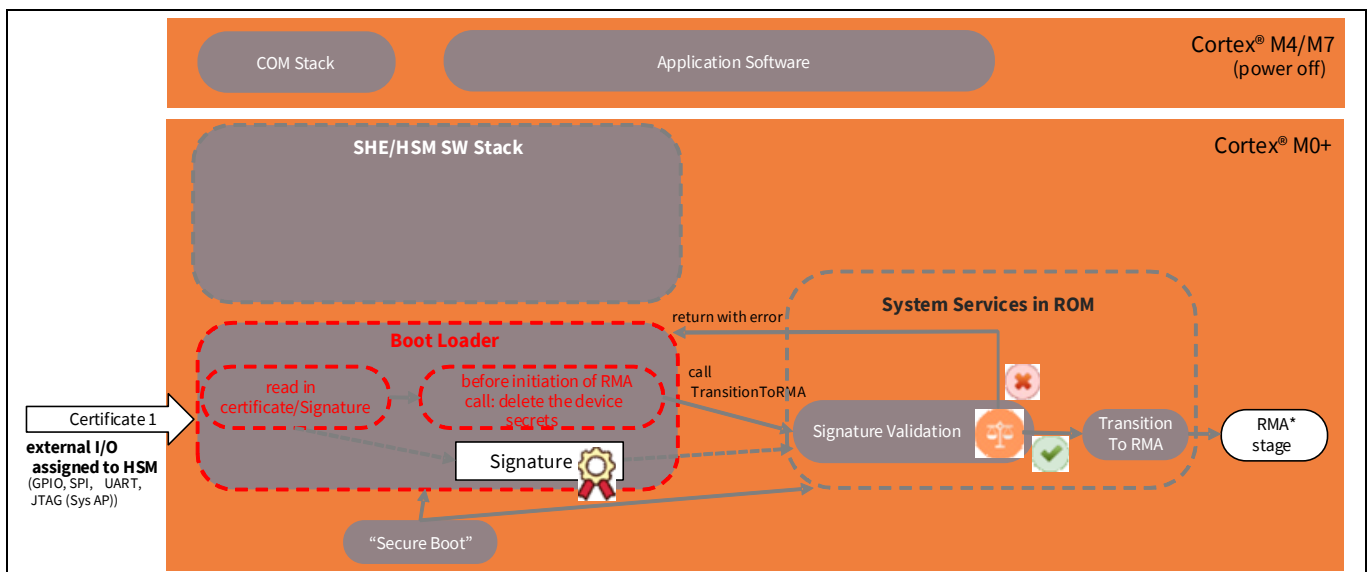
COM Stack

Application Software

Cortex® M4/M7
(power off)

SHE/HSM SW Stack

Cortex® M0+

System Services in ROM

return with error

Boot Loader

read in certificate/Signature

before initiation of RMA call: delete the device secrets

call TransitionToRMA

Certificate 1

external I/O assigned to HSM
(GPIO, SPI, UART, JTAG (Sys AP))

Signature Validation

Transition To RMA

RMA* stage

Signature

"Secure Boot"